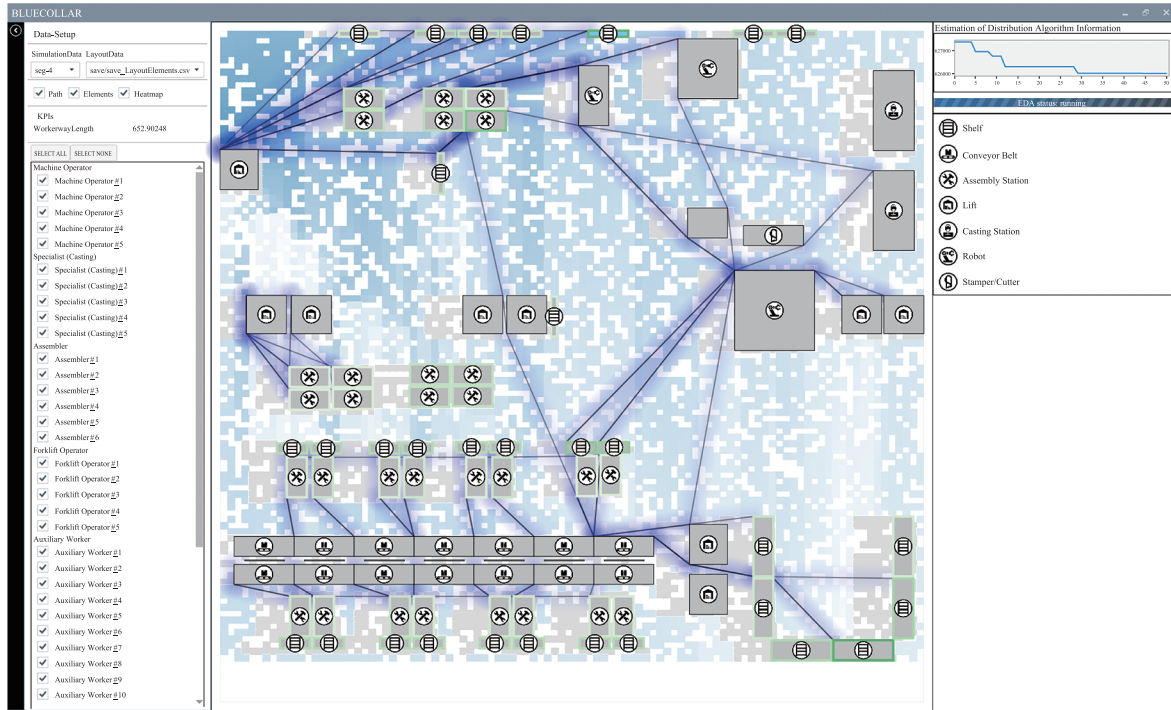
BLUECOLLAR

Data-Setup

SimulationData LayoutData

seg-4

save/save_LayoutElements.csv

Path Elements Heatmap

KPIs

WorkerwayLength 652.90248

SELECT ALL SELECT NONE

Machine Operator
Machine Operator #1
Machine Operator #2
Machine Operator #3
Machine Operator #4
Machine Operator #5
Specialist (Casting)
Specialist (Casting) #1
Specialist (Casting) #2
Specialist (Casting) #3
Specialist (Casting) #4
Specialist (Casting) #5
Assembler
Assembler #1
Assembler #2
Assembler #3
Assembler #4
Assembler #5
Assembler #6
Forklift Operator
Forklift Operator #1
Forklift Operator #2
Forklift Operator #3
Forklift Operator #4
Forklift Operator #5
Auxiliary Worker
Auxiliary Worker #1
Auxiliary Worker #2
Auxiliary Worker #3
Auxiliary Worker #4
Auxiliary Worker #5
Auxiliary Worker #6
Auxiliary Worker #7
Auxiliary Worker #8
Auxiliary Worker #9
Auxiliary Worker #10

Estimation of Distribution Algorithm Information

0 5 10 15 20 25 30 35 40 45 50

EDA status: running

Shelf
Conveyor Belt
Assembly Station
Lift
Casting Station
Robot
Stamper/Cutter